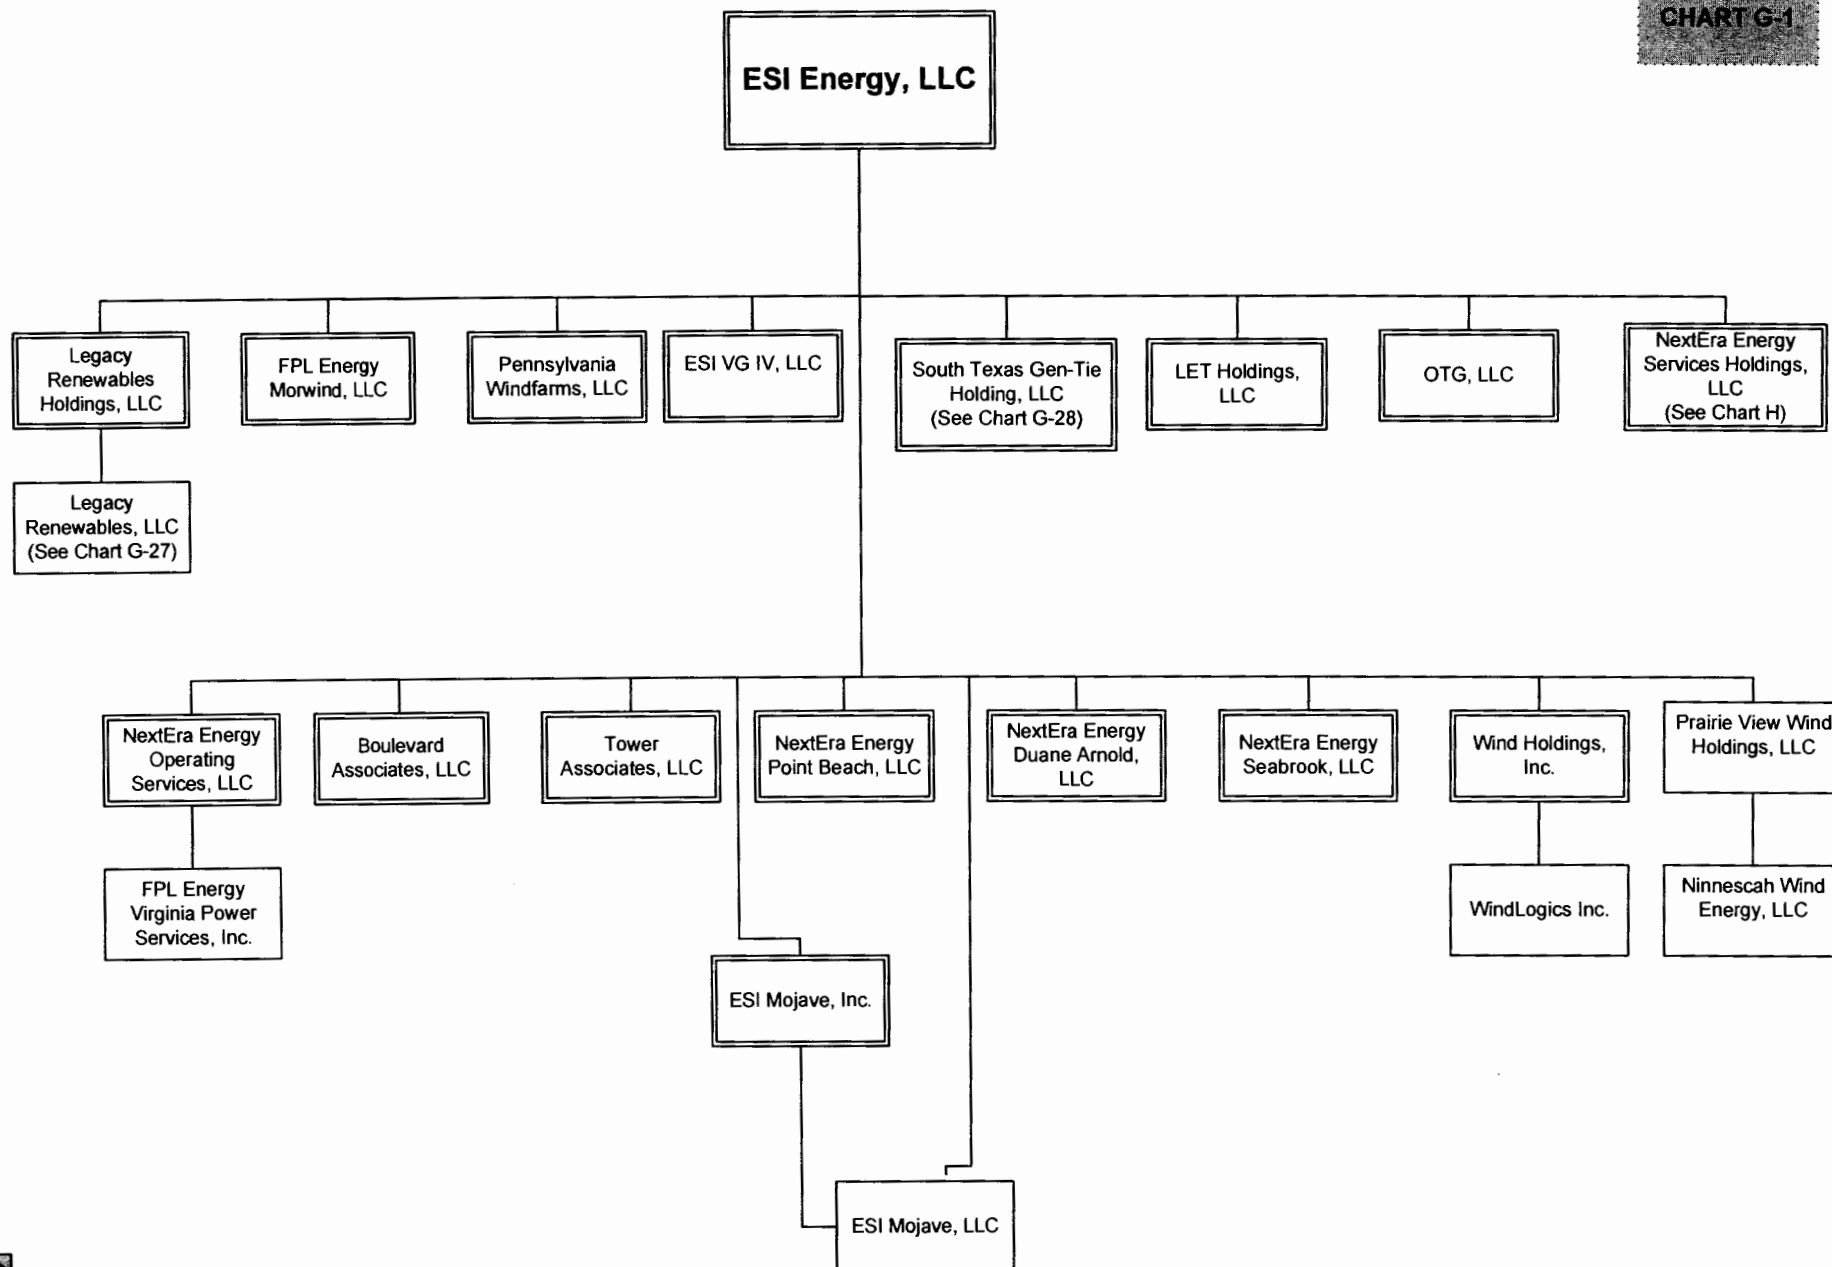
CHART G-1

ESI Energy, LLC

Legacy Renewables Holdings, LLC

Legacy Renewables, LLC (See Chart G-27)

FPL Energy Morwind, LLC

Pennsylvania Windfarms, LLC

ESI VG IV, LLC

South Texas Gen-Tie Holding, LLC (See Chart G-28)

LET Holdings, LLC

OTG, LLC

NextEra Energy Services Holdings, LLC (See Chart H)

NextEra Energy Operating Services, LLC

FPL Energy Virginia Power Services, Inc.

Boulevard Associates, LLC

Tower Associates, LLC

NextEra Energy Point Beach, LLC

NextEra Energy Duane Arnold, LLC

NextEra Energy Seabrook, LLC

Wind Holdings, Inc.

WindLogics Inc.

Prairie View Wind Holdings, LLC

Ninnescah Wind Energy, LLC

ESI Mojave, Inc.

ESI Mojave, LLC